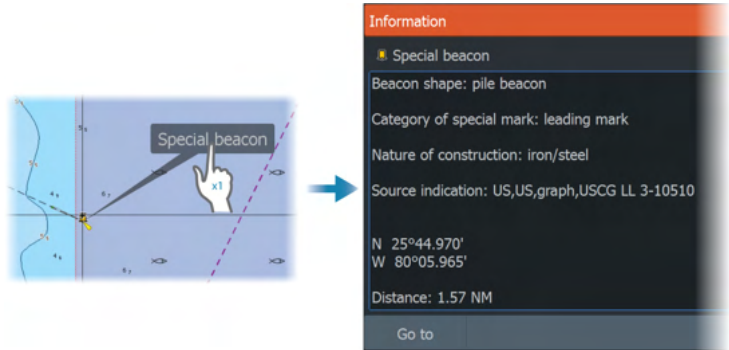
Special beacon

x1

Information

Special beacon

Beacon shape: pile beacon

Category of special mark: leading mark

Nature of construction: iron/steel

Source indication: US,US,graph,USCG LL 3-10510

N 25°44.970'
W 80°05.965'

Distance: 1.57 NM

Go to